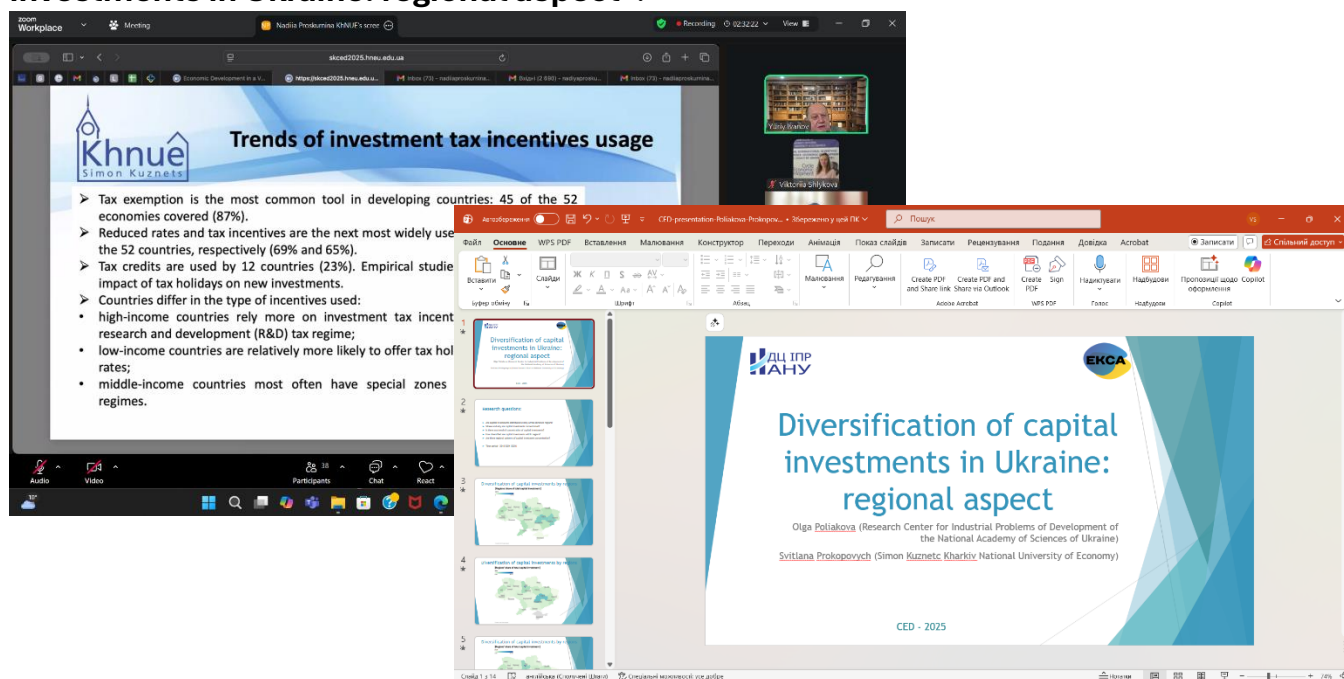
zoom Workplace

Meeting

Nadiia Proskurina KhNUE's screen

Recording 02:32:22

View

skced2025.hneu.edu.ua

Economic Development in a V...

https://skced2025.hneu.edu.u...

Inbox (73) - nadiiaproskurina...

Вхідні (2 890) - nadiyaprosku...

Inbox (73) - nadiiaproskurina...

Khnue
Simon Kuznets

Trends of investment tax incentives usage

➢ Tax exemption is the most common tool in developing countries: 45 of the 52 economies covered (87%).
➢ Reduced rates and tax incentives are the next most widely use the 52 countries, respectively (69% and 65%).
➢ Tax credits are used by 12 countries (23%). Empirical studie impact of tax holidays on new investments.
➢ Countries differ in the type of incentives used:
• high-income countries rely more on investment tax incent research and development (R&D) tax regime;
• low-income countries are relatively more likely to offer tax hol rates;
• middle-income countries most often have special zones regimes.

Yuriy Ivanov

Viktoriia Shlykova

Audio

Video

Participants 38

Chat

React

Автозбереження

CED-presentation-Poliakova-Prokopov... • Збережено у цей ПК

Пошук

Файл Основне WPS PDF Вставлення Малювання Конструктор Переходи Анімація Показ слайдів Записати Рецензування Подання Довідка Acrobat

Записати

Спільний доступ

Вставити

Слайди

Буфер обміну

Шрифт

Абзац

Малювання

Редагування

Create PDF and Share link

Create PDF and Share via Outlook

Adobe Acrobat

Create PDF

Sign

WPS PDF

Надиктувати

Голос

Надбудови

Надбудови

Пропозиції щодо оформлення

Copilot

Copilot

Diversification of capital investments in Ukraine: regional aspect

Research questions

Diversification of capital investments by region

ДЦ ІПР НАНУ

ЕКСА

Diversification of capital investments in Ukraine: regional aspect

Olga Poliakova (Research Center for Industrial Problems of Development of the National Academy of Sciences of Ukraine)

Svitlana Prokopovych (Simon Kuznetc Kharkiv National University of Economy)

CED - 2025

Слайд 1 з 14

англійська (Сполучені Штати)

Спеціальні можливості: усе добре

Нотатки

74%